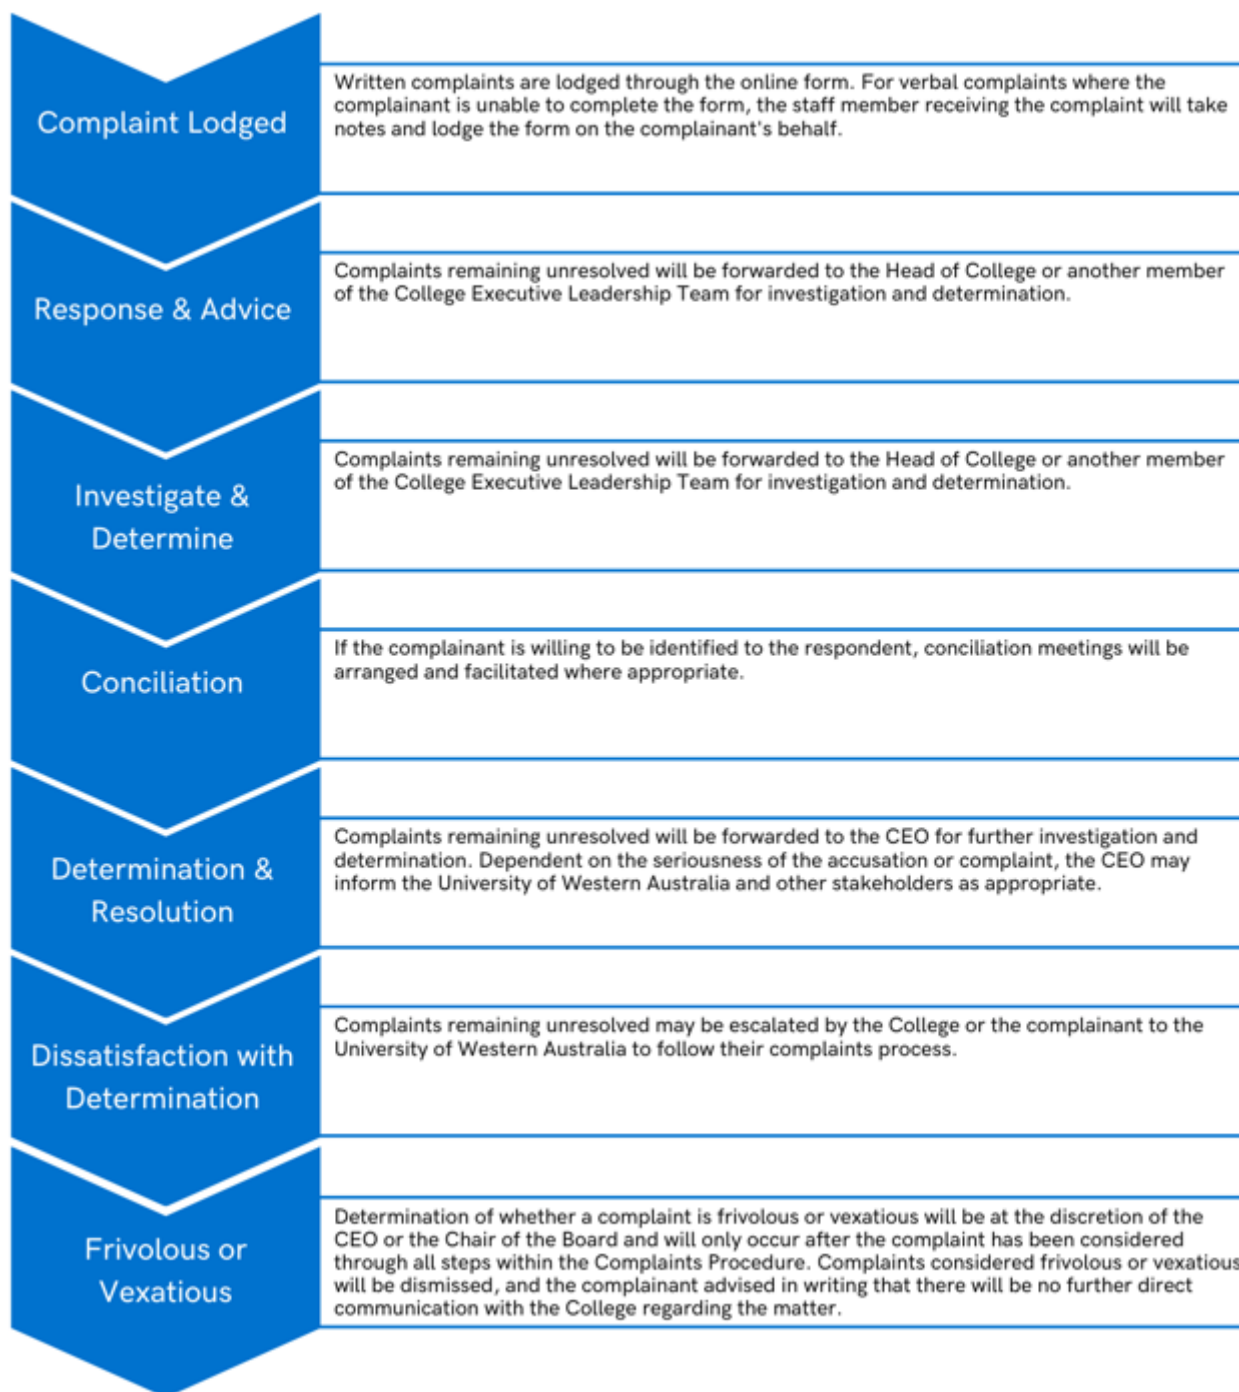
Complaint Lodged

Written complaints are lodged through the online form. For verbal complaints where the complainant is unable to complete the form, the staff member receiving the complaint will take notes and lodge the form on the complainant's behalf.

Response & Advice

Complaints remaining unresolved will be forwarded to the Head of College or another member of the College Executive Leadership Team for investigation and determination.

Investigate & Determine

Complaints remaining unresolved will be forwarded to the Head of College or another member of the College Executive Leadership Team for investigation and determination.

Conciliation

If the complainant is willing to be identified to the respondent, conciliation meetings will be arranged and facilitated where appropriate.

Determination & Resolution

Complaints remaining unresolved will be forwarded to the CEO for further investigation and determination. Dependent on the seriousness of the accusation or complaint, the CEO may inform the University of Western Australia and other stakeholders as appropriate.

Dissatisfaction with Determination

Complaints remaining unresolved may be escalated by the College or the complainant to the University of Western Australia to follow their complaints process.

Frivolous or Vexatious

Determination of whether a complaint is frivolous or vexatious will be at the discretion of the CEO or the Chair of the Board and will only occur after the complaint has been considered through all steps within the Complaints Procedure. Complaints considered frivolous or vexatious will be dismissed, and the complainant advised in writing that there will be no further direct communication with the College regarding the matter.